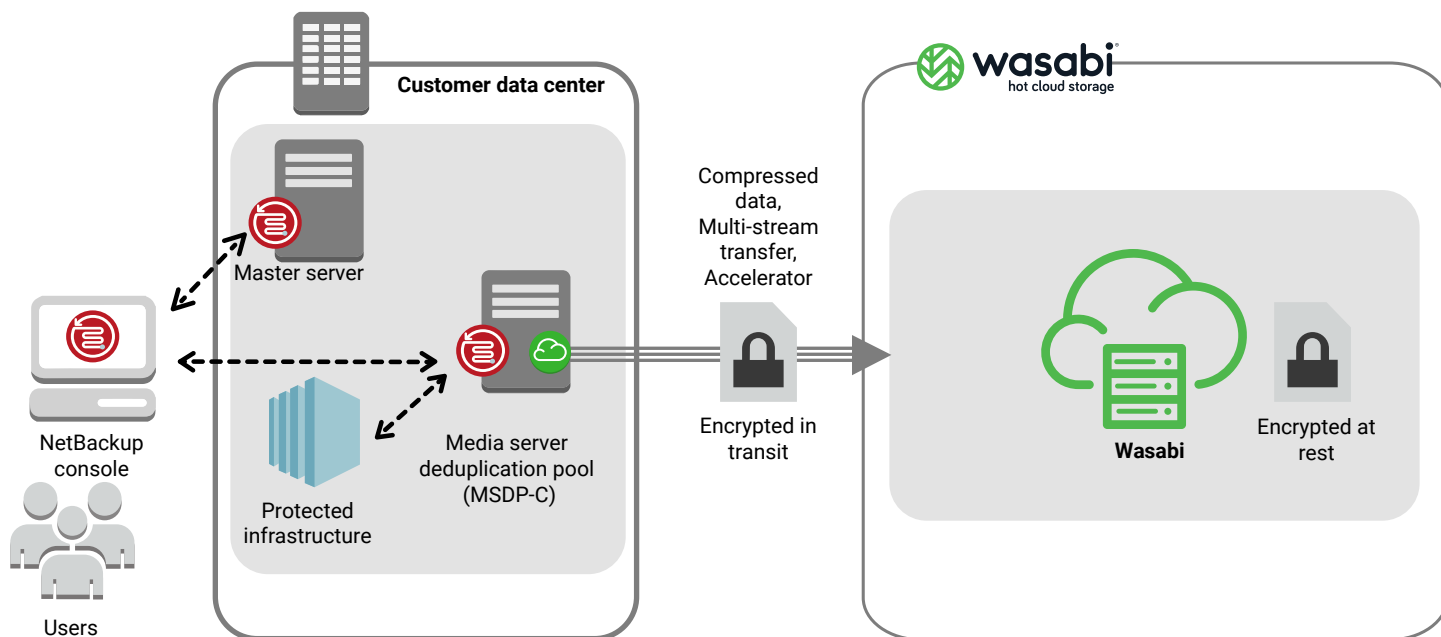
Customer data center

Master server

NetBackup console

Users

Protected infrastructure

Media server deduplication pool (MSDP-C)

Compressed data, Multi-stream transfer, Accelerator

Encrypted in transit

wasabi®
hot cloud storage

Wasabi

Encrypted at rest